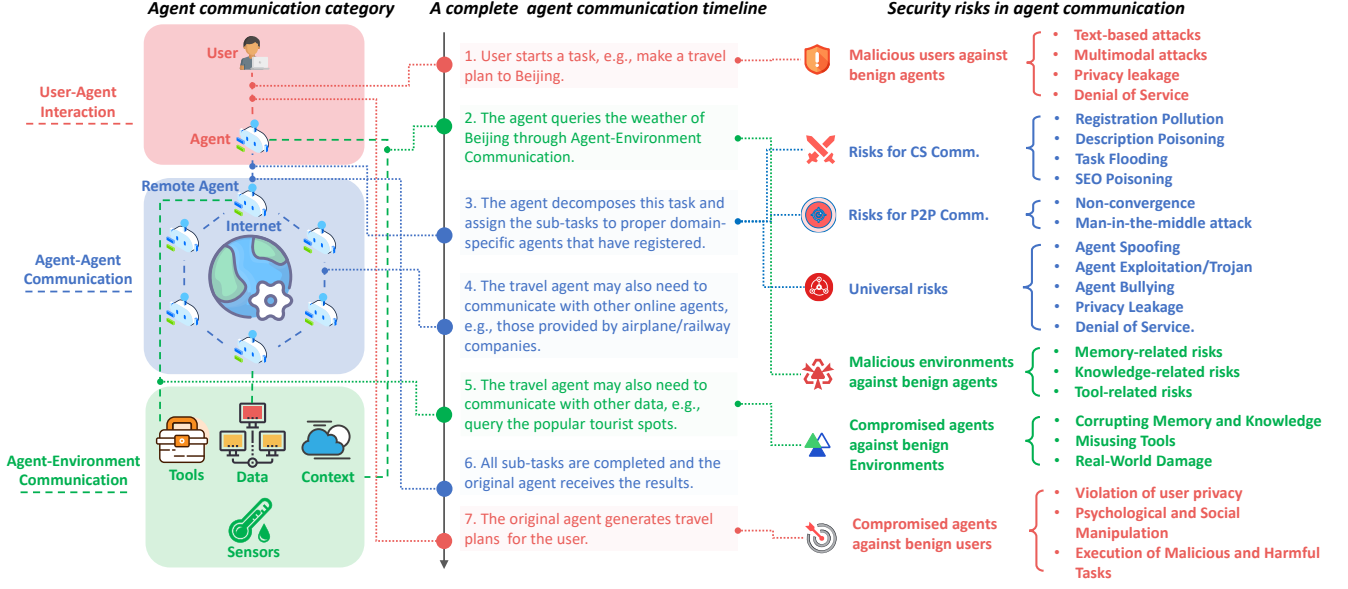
Agent communication category

A complete agent communication timeline

Security risks in agent communication

User-Agent Interaction

Agent-Agent Communication

Agent-Environment Communication

User

Agent

Remote Agent

Internet

Tools

Data

Context

Sensors

1. User starts a task, e.g., make a travel plan to Beijing.

2. The agent queries the weather of Beijing through Agent-Environment Communication.

3. The agent decomposes this task and assign the sub-tasks to proper domain-specific agents that have registered.

4. The travel agent may also need to communicate with other online agents, e.g., those provided by airplane/railway companies.

5. The travel agent may also need to communicate with other data, e.g., query the popular tourist spots.

6. All sub-tasks are completed and the original agent receives the results.

7. The original agent generates travel plans for the user.

Malicious users against benign agents

- Text-based attacks
- Multimodal attacks
- Privacy leakage
- Denial of Service

Risks for CS Comm.

- Registration Pollution
- Description Poisoning
- Task Flooding
- SEO Poisoning

Risks for P2P Comm.

- Non-convergence
- Man-in-the-middle attack

Universal risks

- Agent Spoofing
- Agent Exploitation/Trojan
- Agent Bullying
- Privacy Leakage
- Denial of Service.

Malicious environments against benign agents

- Memory-related risks
- Knowledge-related risks
- Tool-related risks

Compromised agents against benign Environments

- Corrupting Memory and Knowledge
- Misusing Tools
- Real-World Damage

Compromised agents against benign users

- Violation of user privacy
- Psychological and Social Manipulation
- Execution of Malicious and Harmful Tasks